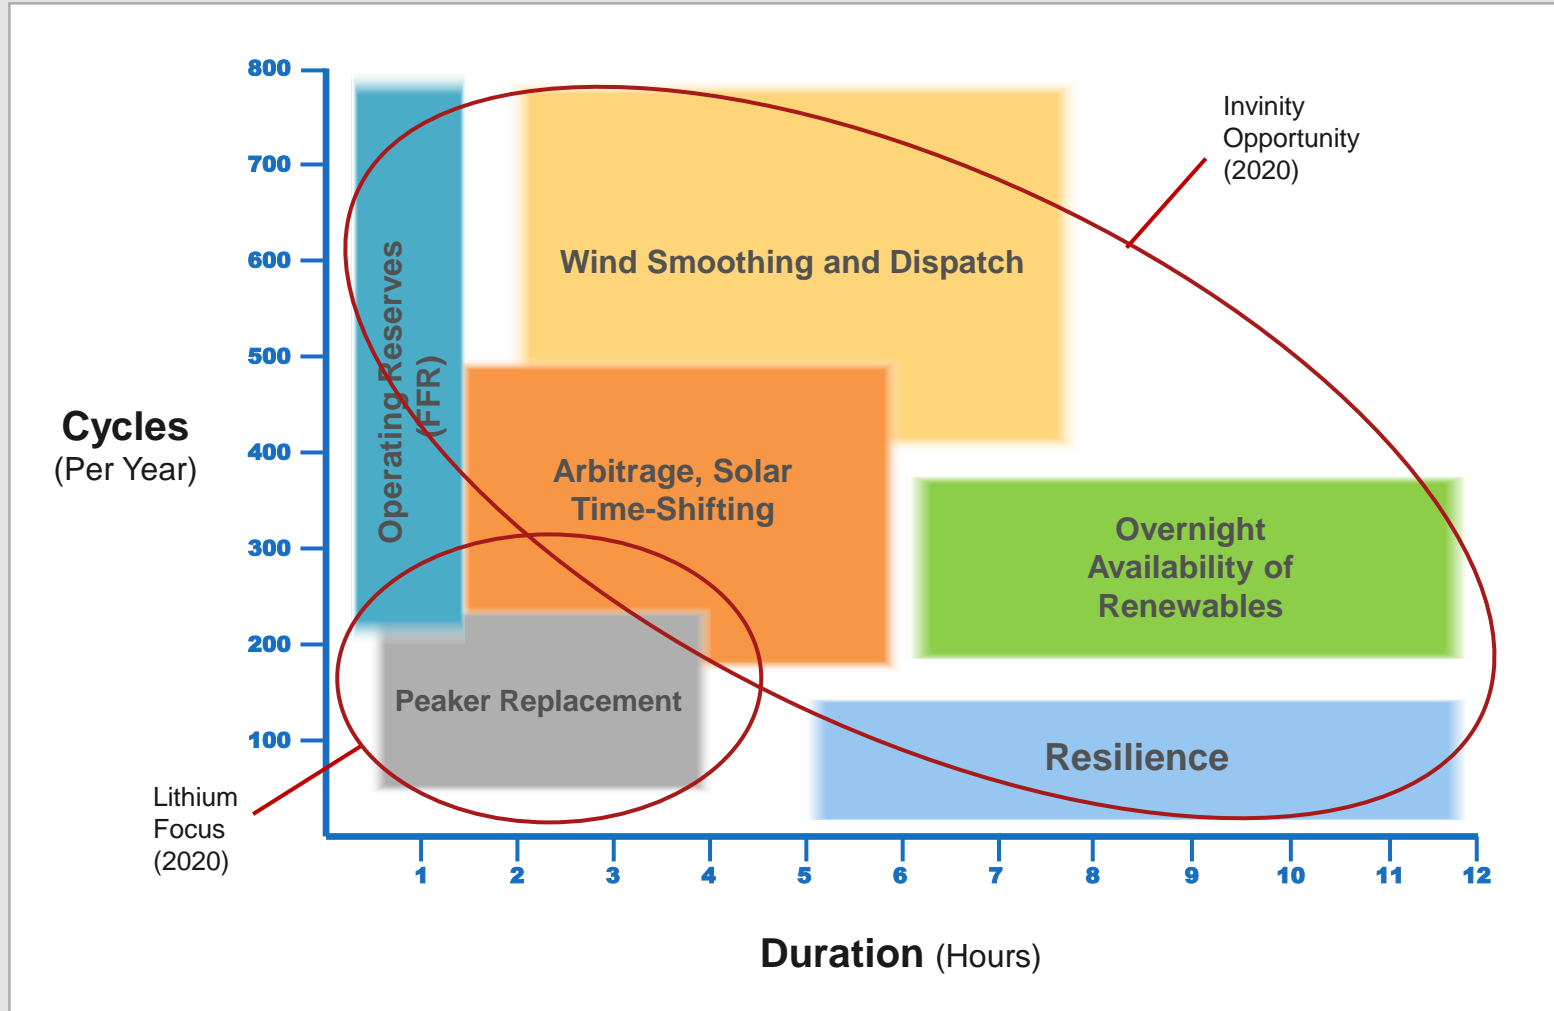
Cycles
(Per Year)

800
700
600
500
400
300
200
100

Operating Reserves (FFR)

Wind Smoothing and Dispatch

Invinity Opportunity (2020)

Arbitrage, Solar Time-Shifting

Overnight Availability of Renewables

Peaker Replacement

Resilience

Lithium Focus (2020)

1 2 3 4 5 6 7 8 9 10 11 12

Duration (Hours)